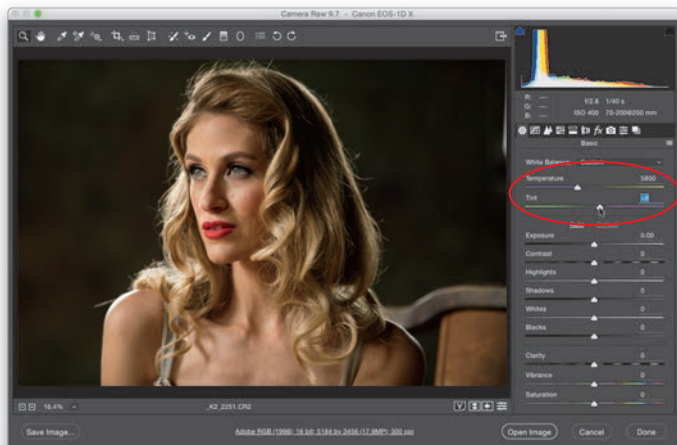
Camera Raw 9.7 - Canon EOS-1D X

R: ---
G: ---
B: ---
f/2.8 1/40 s
ISO 400 70-200@200 mm

Basic

White Balance: Custom
Temperature 5800
Tint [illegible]

Exposure 0.00
Contrast 0
Highlights 0
Shadows 0
Whites 0
Blacks 0
Clarity 0
Vibrance 0
Saturation 0

16.4%
_K2_2251.CR2

Save Image...
Adobe RGB (1998); 16 bit; 5184 by 3456 (17.9MP); 300 ppi
Open Image
Cancel
Done